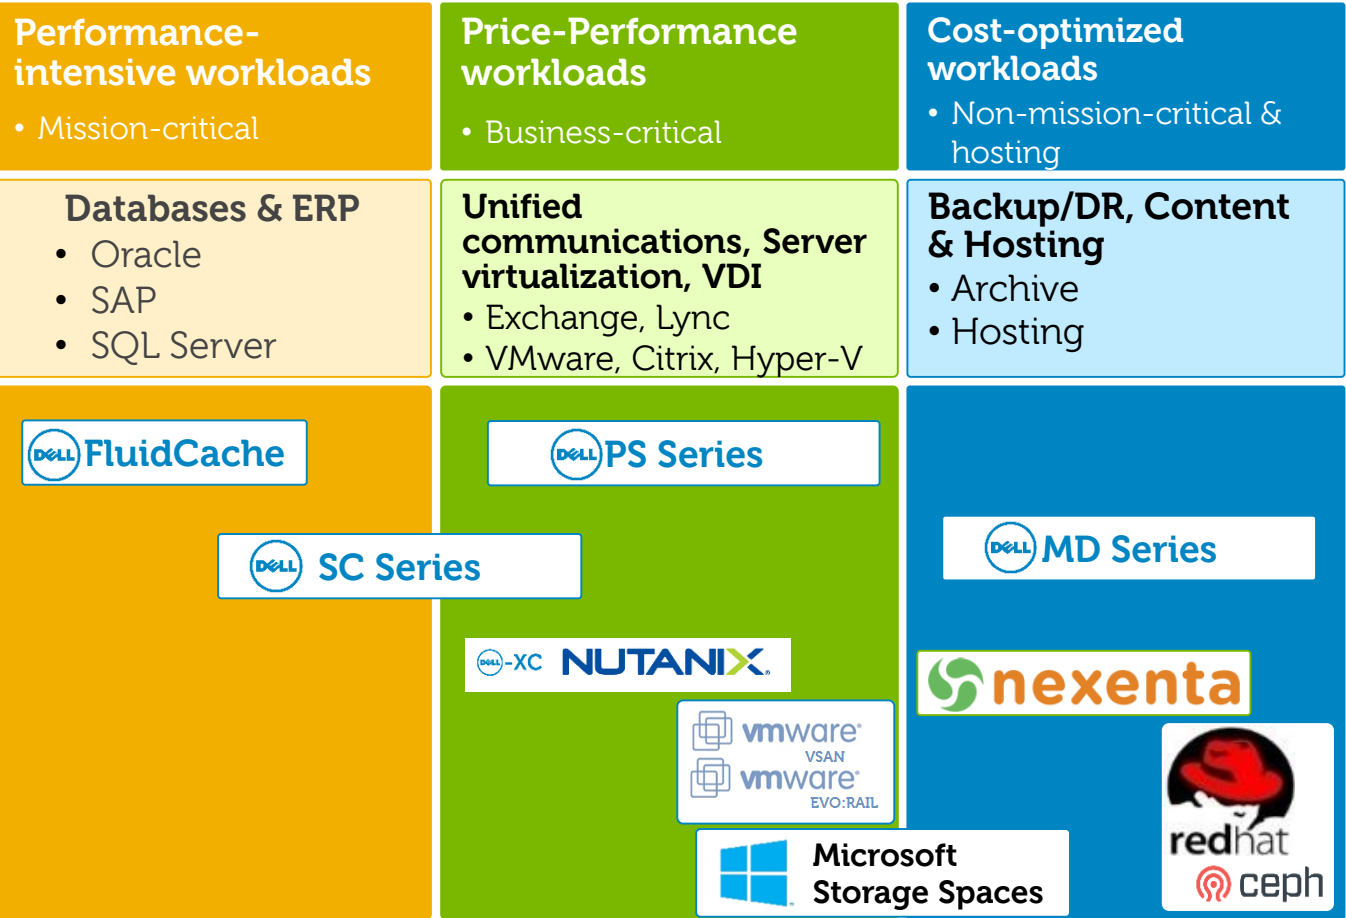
Performance-intensive workloads

• Mission-critical

Price-Performance workloads

• Business-critical

Cost-optimized workloads

• Non-mission-critical & hosting

Databases & ERP

• Oracle
• SAP
• SQL Server

Unified communications, Server virtualization, VDI

• Exchange, Lync
• VMware, Citrix, Hyper-V

Backup/DR, Content & Hosting

• Archive
• Hosting

DELL FluidCache

DELL PS Series

DELL SC Series

DELL MD Series

DELL-XC NUTANIX

nexenta

vmware VSAN

vmware EVO:RAIL

Microsoft Storage Spaces

redhat

ceph